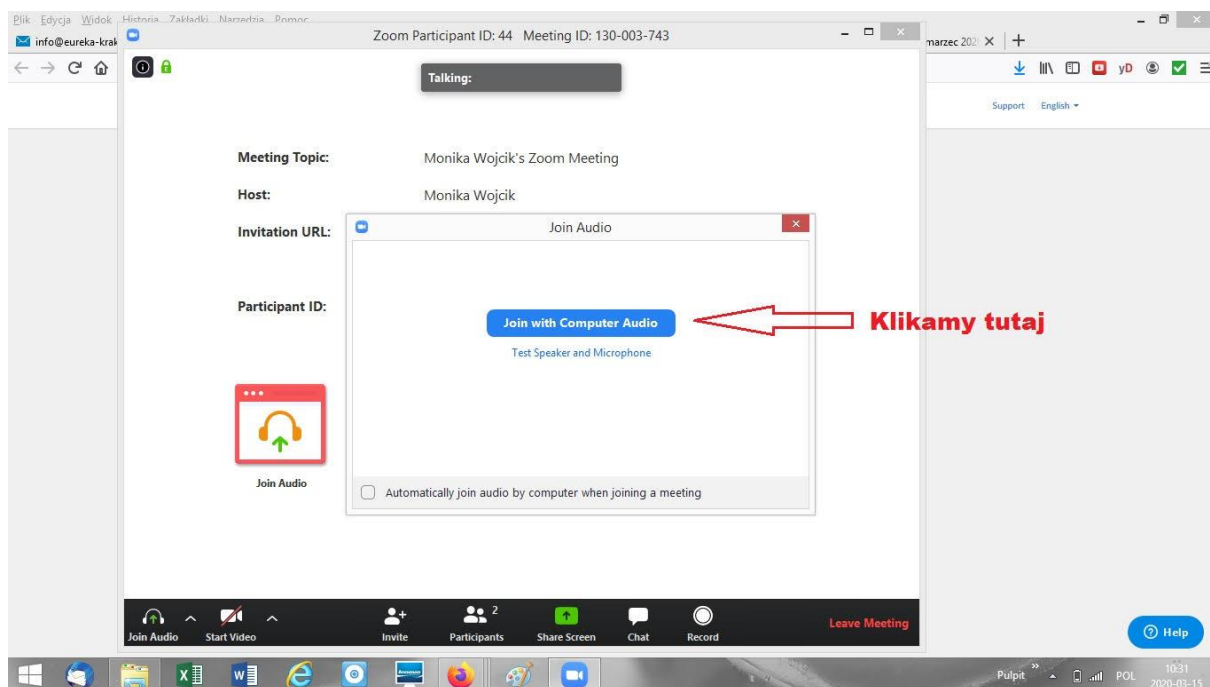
Plik Edycja Widok Historia Zakładki Narzędzia Pomoc

info@eureka-krak

Zoom Participant ID: 44 Meeting ID: 130-003-743

marzec 202 ×

Support English

Talking:

Meeting Topic: Monika Wojcik's Zoom Meeting

Host: Monika Wojcik

Invitation URL:

Participant ID:

Join Audio

Join Audio

Join with Computer Audio

Test Speaker and Microphone

Automatically join audio by computer when joining a meeting

Klikamy tutaj

Join Audio Start Video Invite Participants 2 Share Screen Chat Record Leave Meeting

Help

Pulpit POL 10:31 2020-03-15